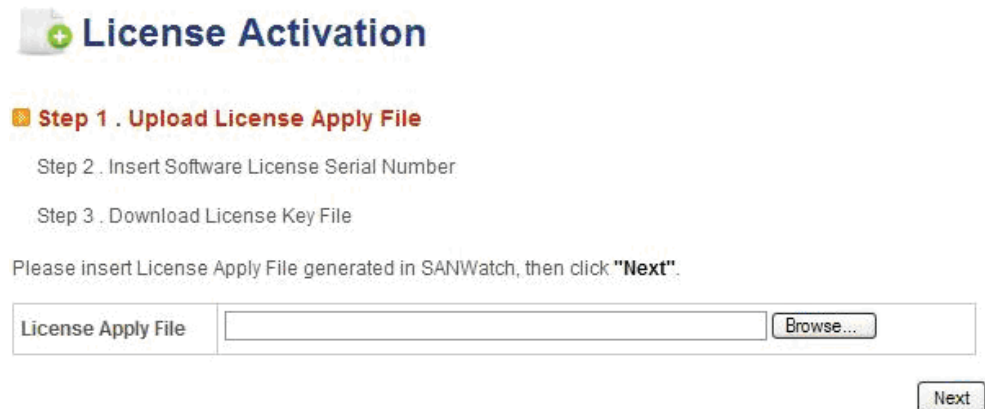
License Activation

Step 1 . Upload License Apply File

Step 2 . Insert Software License Serial Number

Step 3 . Download License Key File

Please insert License Apply File generated in SANWatch, then click **"Next"**.

| License Apply File | Browse... |
|---|---|

Next